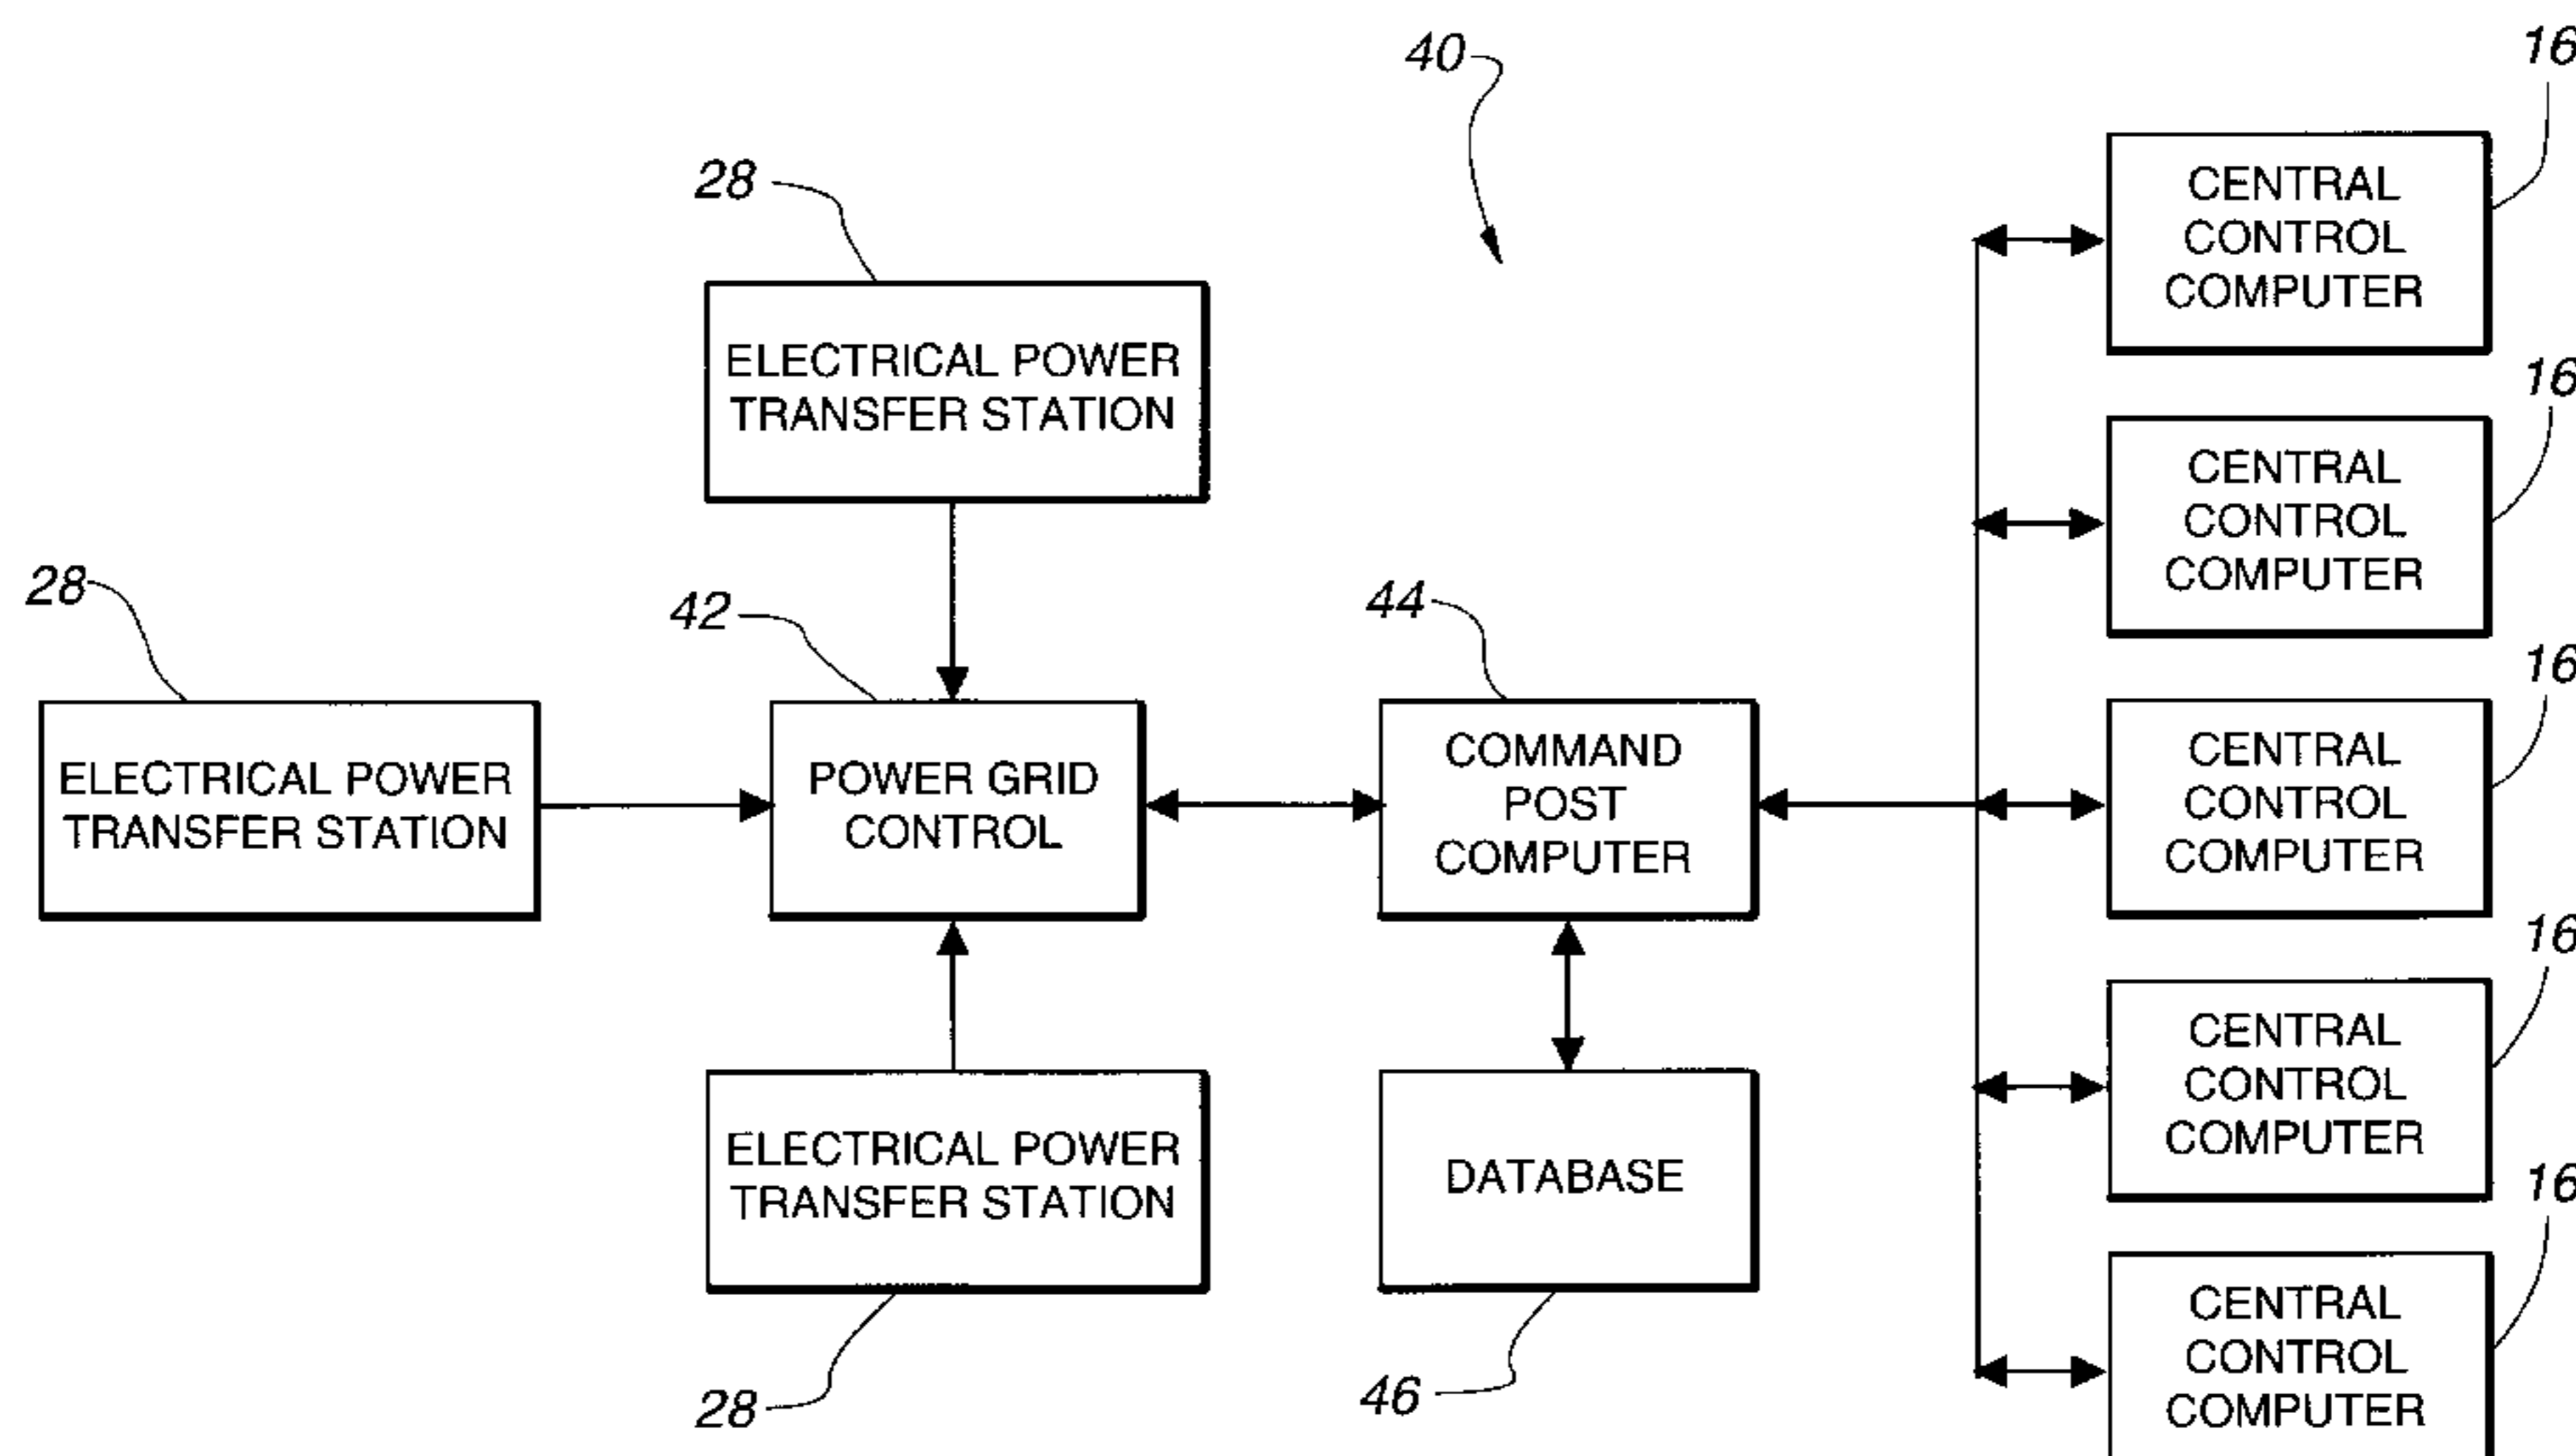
40

28

ELECTRICAL POWER TRANSFER STATION

16

CENTRAL CONTROL COMPUTER

16

CENTRAL CONTROL COMPUTER

28

ELECTRICAL POWER TRANSFER STATION

42

POWER GRID CONTROL

44

COMMAND POST COMPUTER

16

CENTRAL CONTROL COMPUTER

16

CENTRAL CONTROL COMPUTER

ELECTRICAL POWER TRANSFER STATION

DATABASE

16

CENTRAL CONTROL COMPUTER

28

46